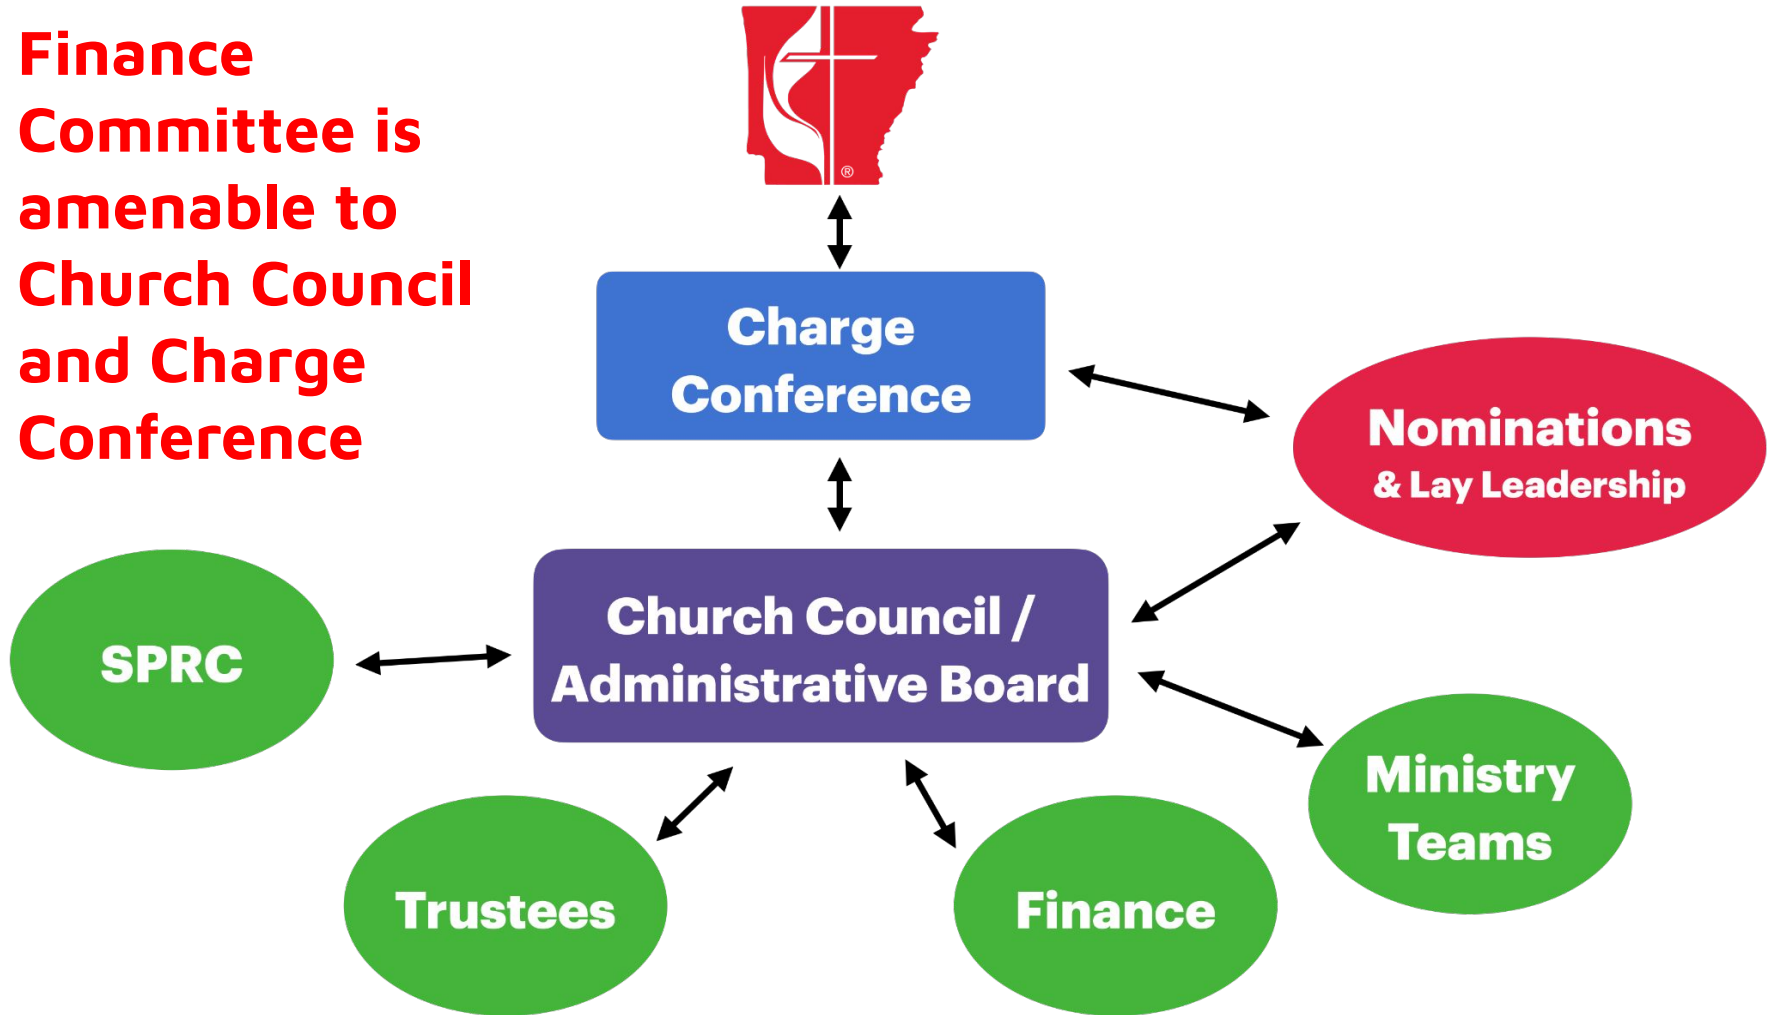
Finance Committee is amenable to Church Council and Charge Conference

®

Charge Conference

Nominations & Lay Leadership

SPRC

Church Council / Administrative Board

Ministry Teams

Trustees

Finance